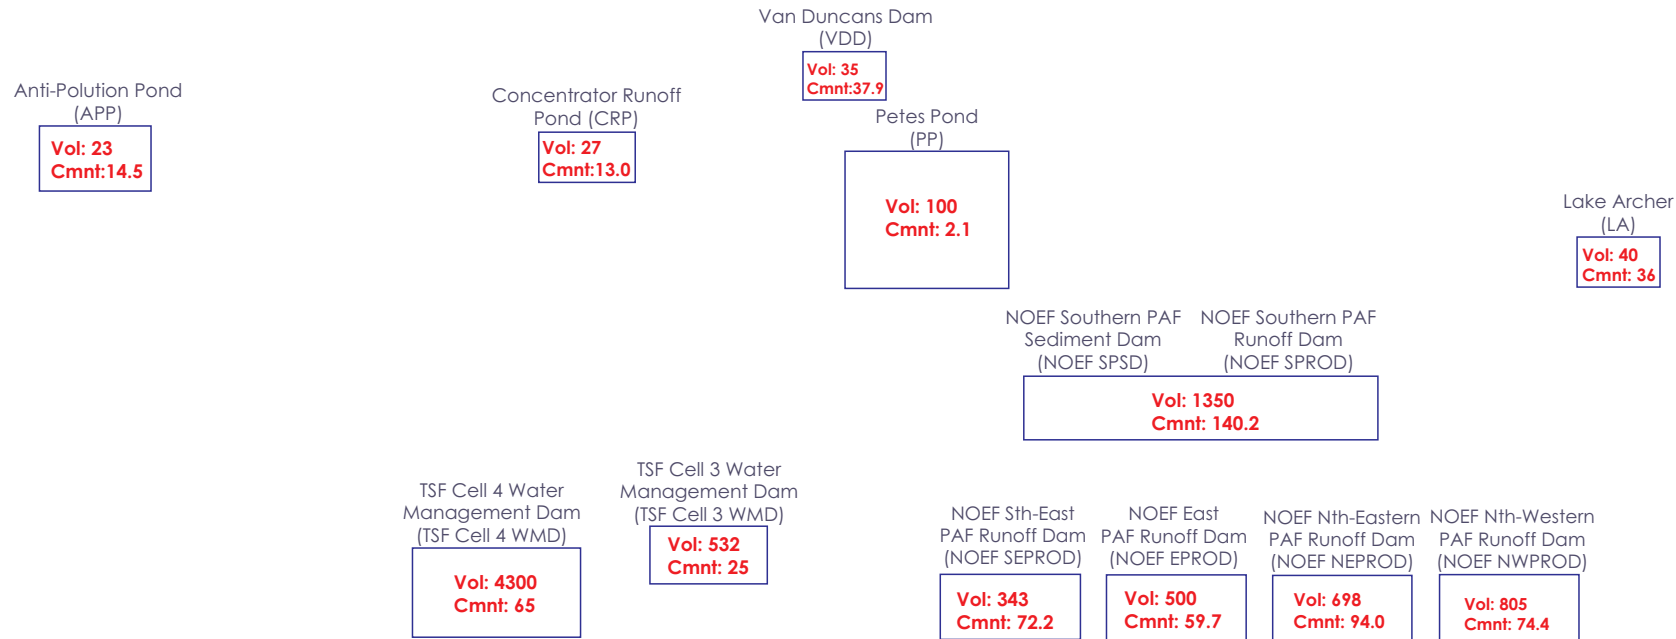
Van Duncans Dam
(VDD)
Vol: 35
Cmnt:37.9

Anti-Polution Pond
(APP)
Vol: 23
Cmnt:14.5

Concentrator Runoff Pond (CRP)
Vol: 27
Cmnt:13.0

Petes Pond
(PP)
Vol: 100
Cmnt: 2.1

Lake Archer
(LA)
Vol: 40
Cmnt: 36

NOEF Southern PAF Sediment Dam
(NOEF SPSD)

NOEF Southern PAF Runoff Dam
(NOEF SPROD)

Vol: 1350
Cmnt: 140.2

TSF Cell 4 Water Management Dam
(TSF Cell 4 WMD)
Vol: 4300
Cmnt: 65

TSF Cell 3 Water Management Dam
(TSF Cell 3 WMD)
Vol: 532
Cmnt: 25

NOEF Sth-East PAF Runoff Dam
(NOEF SEPROD)
Vol: 343
Cmnt: 72.2

NOEF East PAF Runoff Dam
(NOEF EPROD)
Vol: 500
Cmnt: 59.7

NOEF Nth-Eastern PAF Runoff Dam
(NOEF NEPROD)
Vol: 698
Cmnt: 94.0

NOEF Nth-Western PAF Runoff Dam
(NOEF NWPROD)
Vol: 805
Cmnt: 74.4